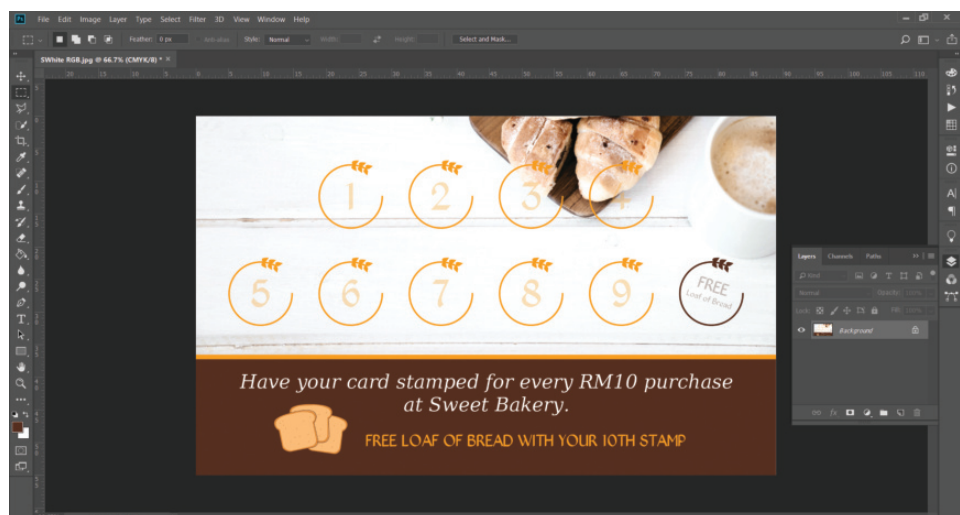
File Edit Image Layer Type Select Filter 3D View Window Help

Feather: 0 px Anti-alias Style: Normal Width: Height: Select and Mask...

SWhite RGB.jpg @ 66.7% (CMYK/8) *

1 2 3 4

5 6 7 8 9 FREE Loaf of Bread

Have your card stamped for every RM10 purchase at Sweet Bakery.

FREE LOAF OF BREAD WITH YOUR 10TH STAMP

Layers Channels Paths

Kind

Normal Opacity: 100%

Lock: Fill: 100%

Background